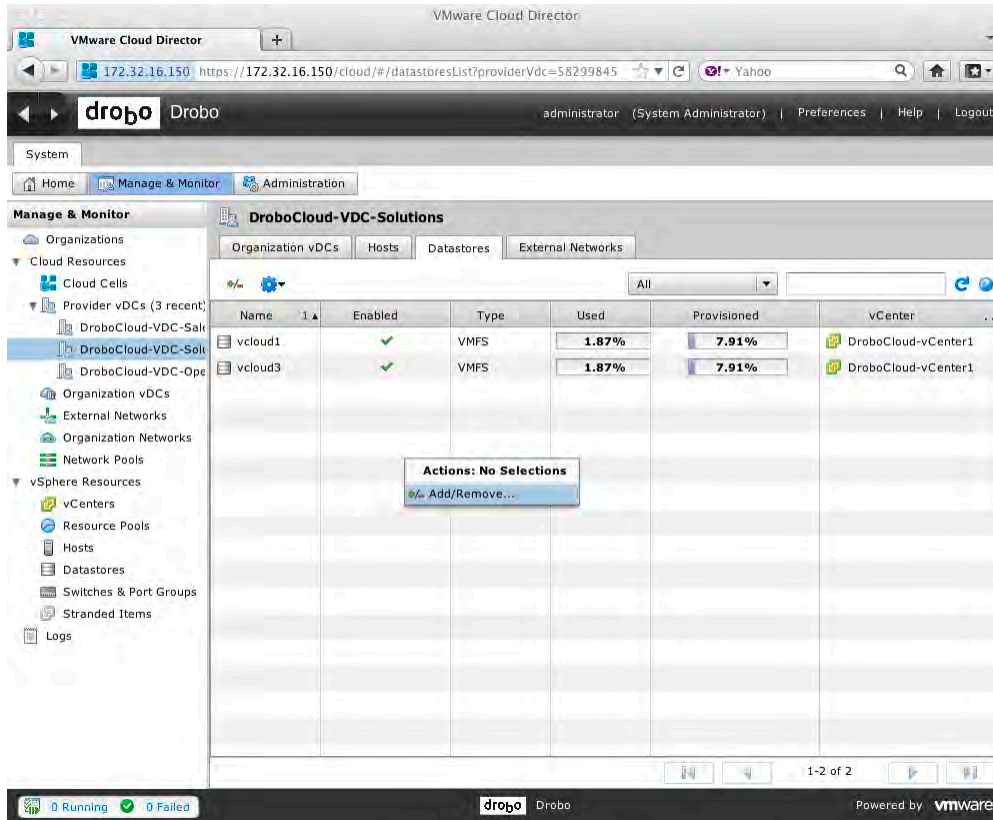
VMware Cloud Director

VMware Cloud Director +

172.32.16.150 https://172.32.16.150/cloud/#/datastoresList?providerVdc=58299845 Yahoo

drobo Drobo administrator (System Administrator) | Preferences | Help | Logout

System

Home Manage & Monitor Administration

Manage & Monitor
Organizations
Cloud Resources
Cloud Cells
Provider vDCs (3 recent)
DroboCloud-VDC-Sal
DroboCloud-VDC-Sol
DroboCloud-VDC-Ope
Organization vDCs
External Networks
Organization Networks
Network Pools
vSphere Resources
vCenters
Resource Pools
Hosts
Datastores
Switches & Port Groups
Stranded Items
Logs

DroboCloud-VDC-Solutions

Organization vDCs | Hosts | Datastores | External Networks

All

| Name 1 | Enabled | Type | Used | Provisioned | vCenter |
|---|---|---|---|---|---|
| vcloud1 | ✔ | VMFS | 1.87% | 7.91% | DroboCloud-vCenter1 |
| vcloud3 | ✔ | VMFS | 1.87% | 7.91% | DroboCloud-vCenter1 |

Actions: No Selections
Add/Remove...

1-2 of 2

0 Running 0 Failed

drobo Drobo

Powered by vmware